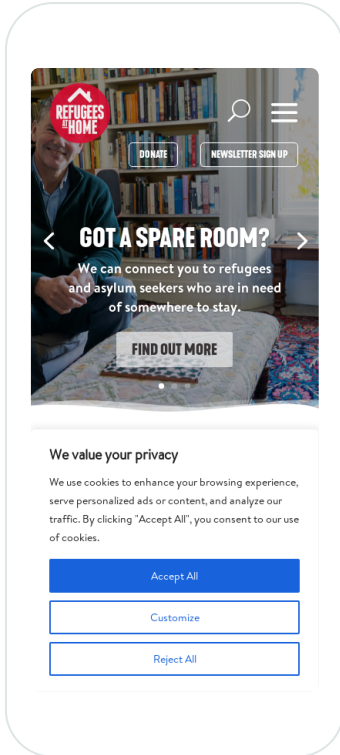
REFUGEES AT HOME

DONATE

NEWSLETTER SIGN UP

GOT A SPARE ROOM?

We can connect you to refugees and asylum seekers who are in need of somewhere to stay.

FIND OUT MORE

We value your privacy

We use cookies to enhance your browsing experience, serve personalized ads or content, and analyze our traffic. By clicking "Accept All", you consent to our use of cookies.

Accept All

Customize

Reject All